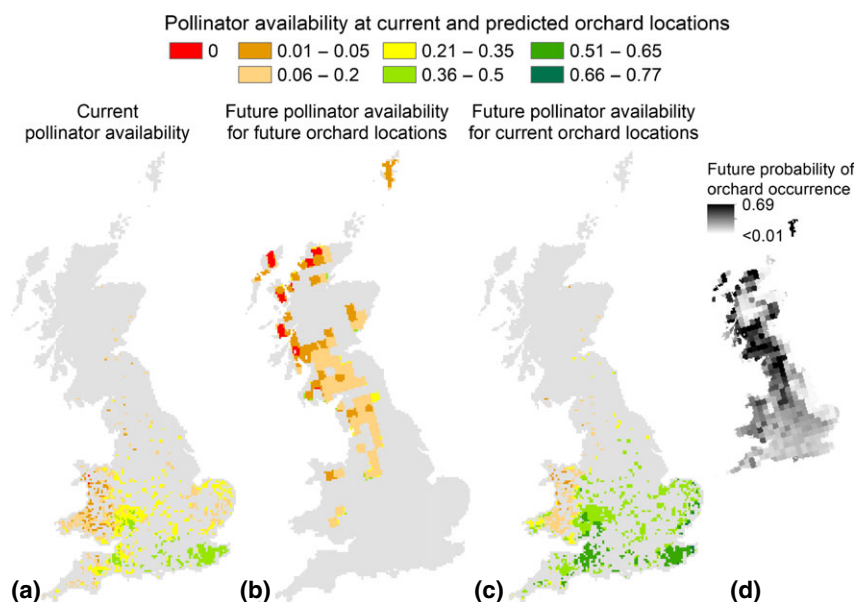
Pollinator availability at current and predicted orchard locations

0
0.01 – 0.05
0.06 – 0.2
0.21 – 0.35
0.36 – 0.5
0.51 – 0.65
0.66 – 0.77

Current pollinator availability

Future pollinator availability for future orchard locations

Future pollinator availability for current orchard locations

Future probability of orchard occurrence
0.69
<0.01

(a)
(b)
(c)
(d)